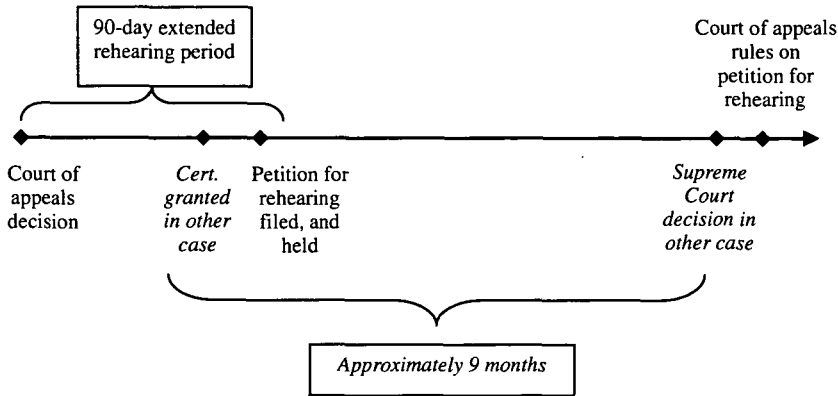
90-day extended rehearing period

Court of appeals rules on petition for rehearing

Court of appeals decision

Cert. granted in other case

Petition for rehearing filed, and held

Supreme Court decision in other case

Approximately 9 months